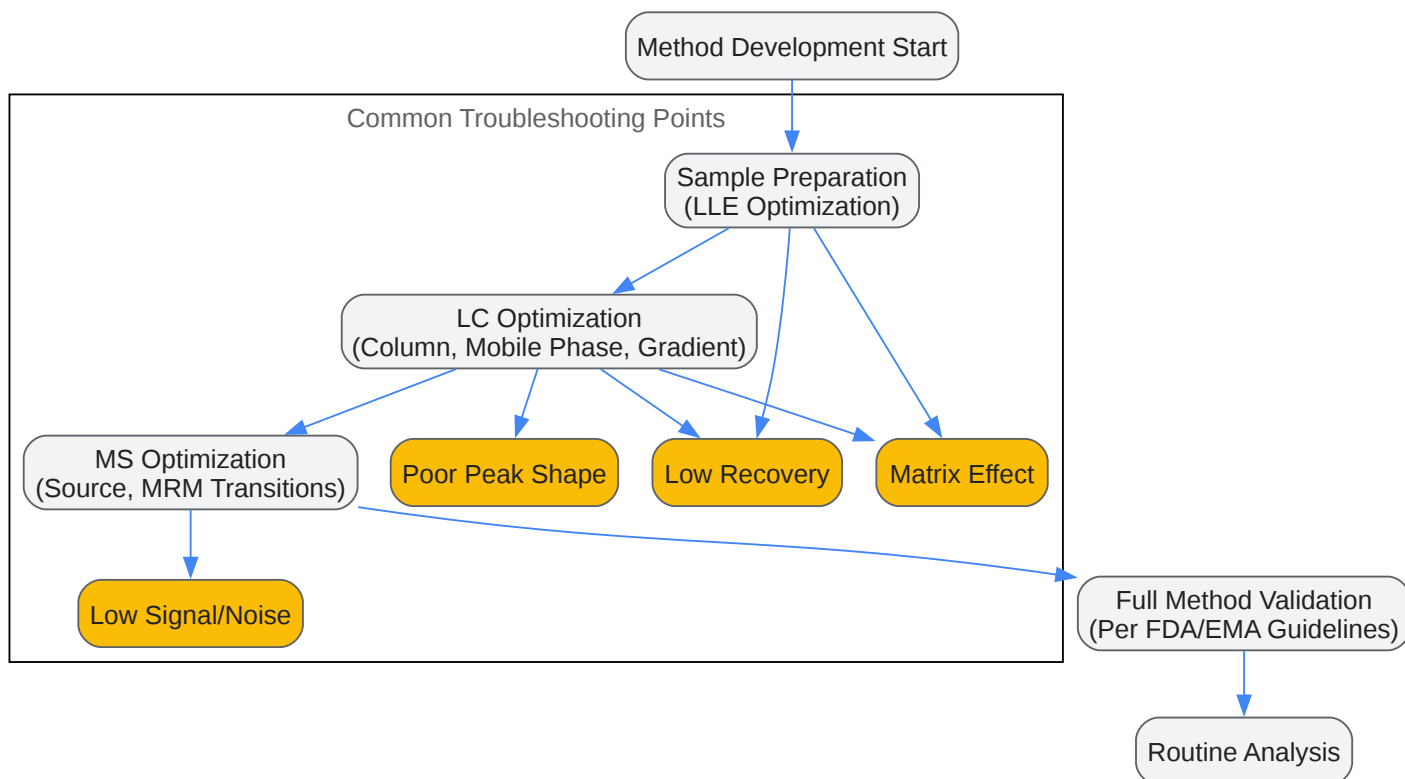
Method Development Start

Common Troubleshooting Points

Sample Preparation
(LLE Optimization)

LC Optimization
(Column, Mobile Phase, Gradient)

MS Optimization
(Source, MRM Transitions)

Poor Peak Shape

Low Recovery

Matrix Effect

Low Signal/Noise

Full Method Validation
(Per FDA/EMA Guidelines)

Routine Analysis